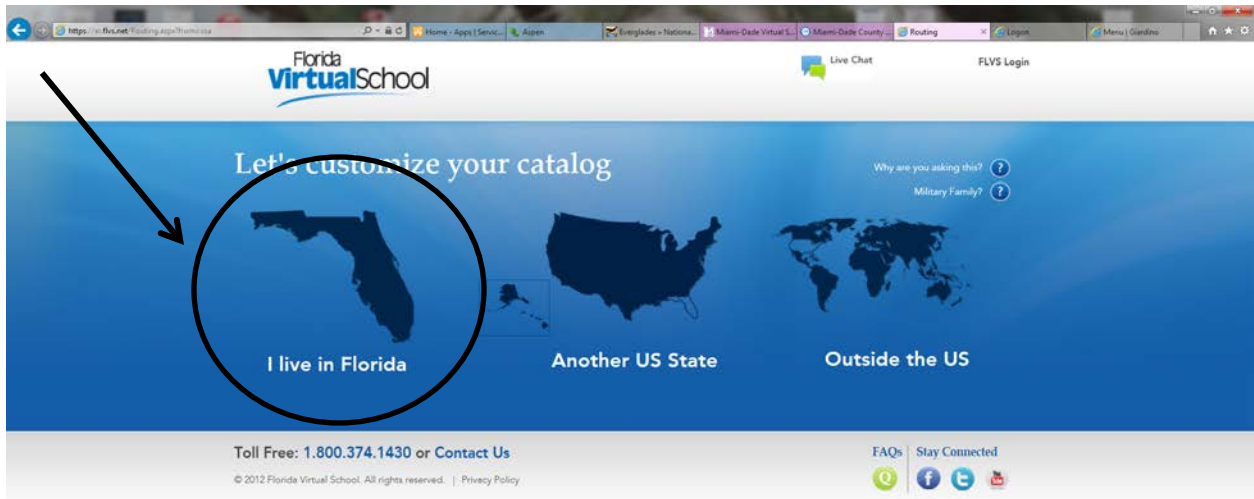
https://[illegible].flvs.net/Routing.aspx/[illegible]

Home - Apps | Servic...

Aspen

Everglades - Nationa...

Miami-Dade Virtual S...

Miami-Dade County ...

Routing

Logon

Menu | Giardino

Florida VirtualSchool

Live Chat

FLVS Login

Let's customize your catalog

Why are you asking this?

Military Family?

I live in Florida

Another US State

Outside the US

Toll Free: 1.800.374.1430 or Contact Us

© 2012 Florida Virtual School. All rights reserved. | Privacy Policy

FAQs | Stay Connected